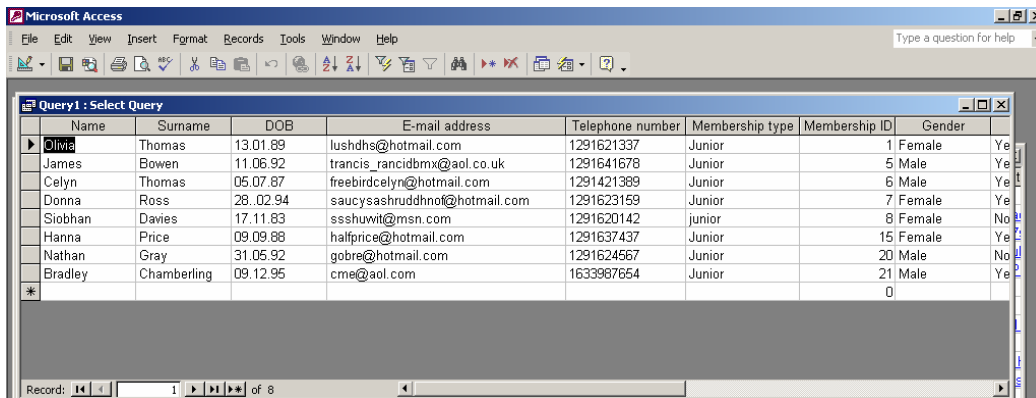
Microsoft Access

File Edit View Insert Format Records Tools Window Help

Type a question for help

Query1 : Select Query

| Name | Surname | DOB | E-mail address | Telephone number | Membership type | Membership ID | Gender | |
|---|---|---|---|---|---|---|---|---|
| Olivia | Thomas | 13.01.89 | lushdhs@hotmail.com | 1291621337 | Junior | 1 | Female | Ye |
| James | Bowen | 11.06.92 | trancis_rancidbmx@aol.co.uk | 1291641678 | Junior | 5 | Male | Ye |
| Celyn | Thomas | 05.07.87 | freebirdcelyn@hotmail.com | 1291421389 | Junior | 6 | Male | Ye |
| Donna | Ross | 28..02.94 | saucysashruddhnof@hotmail.com | 1291623159 | Junior | 7 | Female | Ye |
| Siobhan | Davies | 17.11.83 | ssshuwit@msn.com | 1291620142 | junior | 8 | Female | No |
| Hanna | Price | 09.09.88 | halfprice@hotmail.com | 1291637437 | Junior | 15 | Female | Ye |
| Nathan | Gray | 31.05.92 | gobre@hotmail.com | 1291624567 | Junior | 20 | Male | No |
| Bradley | Chamberling | 09.12.95 | cme@aol.com | 1633987654 | Junior | 21 | Male | Ye |
| | | | | | | 0 | | |

Record: 1 of 8